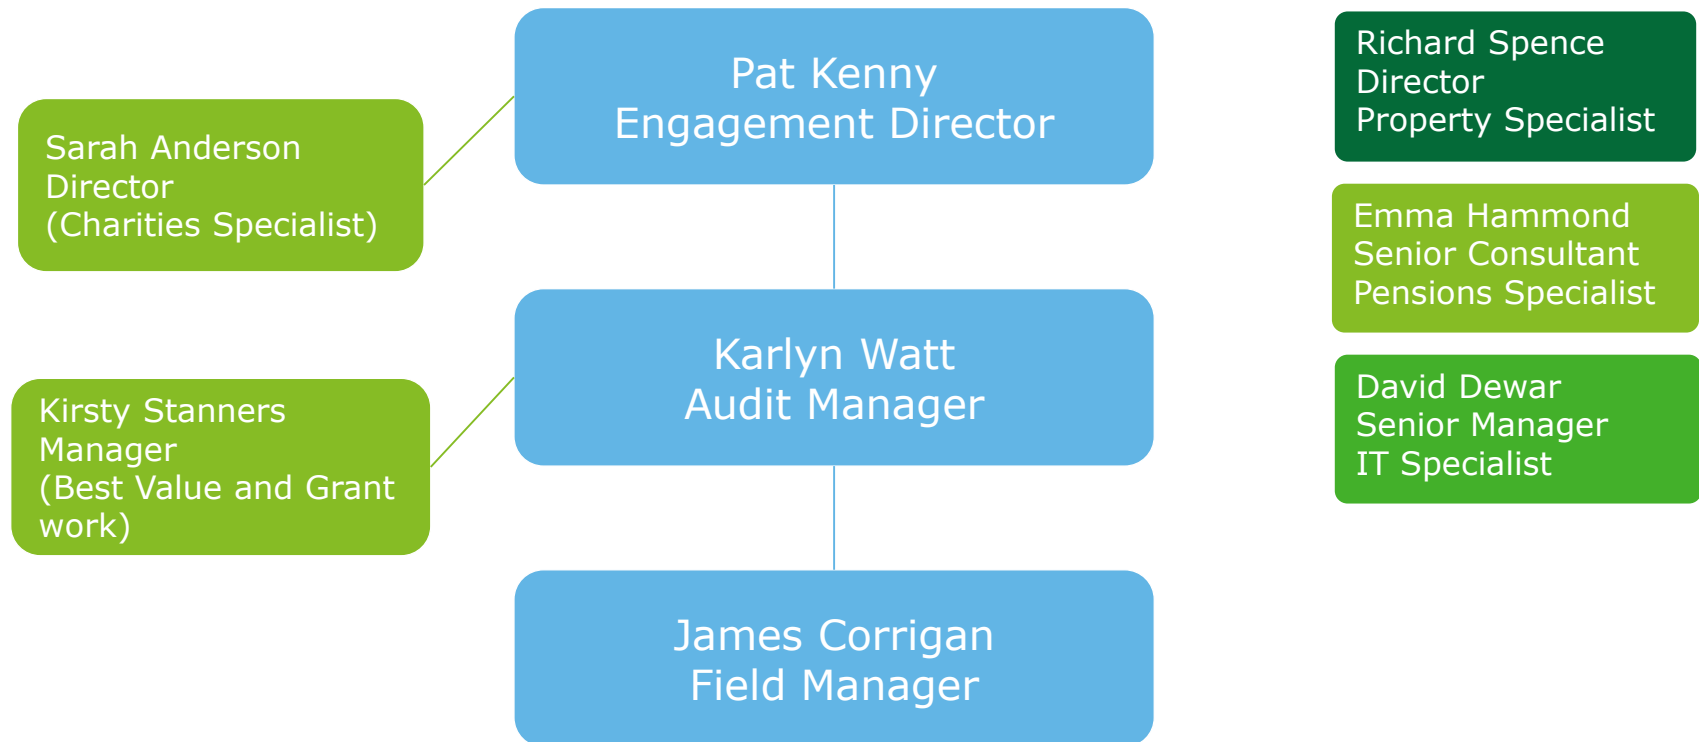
Sarah Anderson
Director
(Charities Specialist)

Pat Kenny
Engagement Director

Richard Spence
Director
Property Specialist

Emma Hammond
Senior Consultant
Pensions Specialist

Kirsty Stanners
Manager
(Best Value and Grant work)

Karlyn Watt
Audit Manager

David Dewar
Senior Manager
IT Specialist

James Corrigan
Field Manager